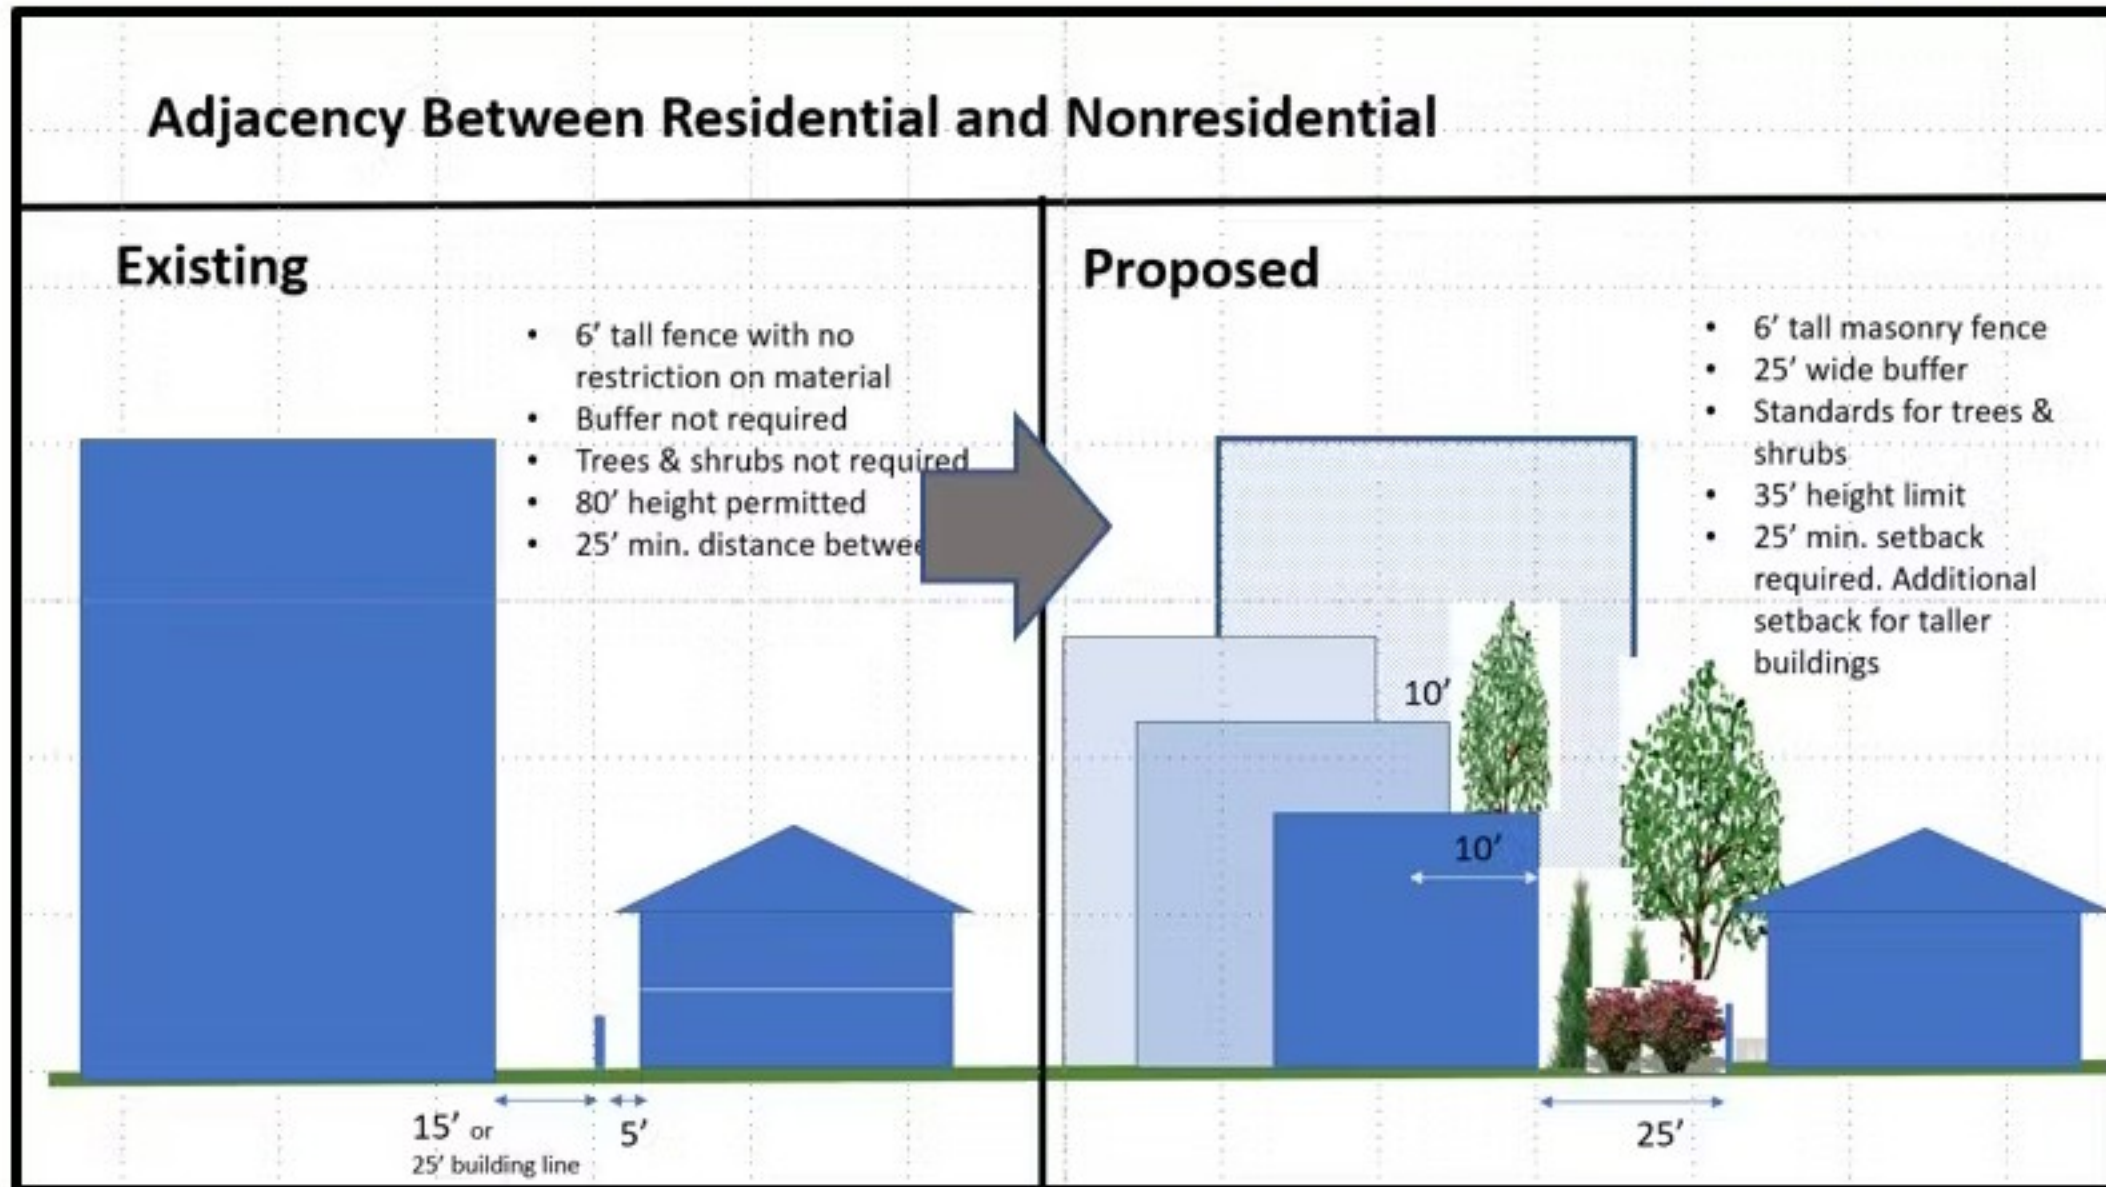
Adjacency Between Residential and Nonresidential

Existing

- 6' tall fence with no restriction on material
- Buffer not required
- Trees & shrubs not required
- 80' height permitted
- 25' min. distance betwe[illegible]

15' or 25' building line

5'

Proposed

- 6' tall masonry fence
- 25' wide buffer
- Standards for trees & shrubs
- 35' height limit
- 25' min. setback required. Additional setback for taller buildings

10'

10'

25'